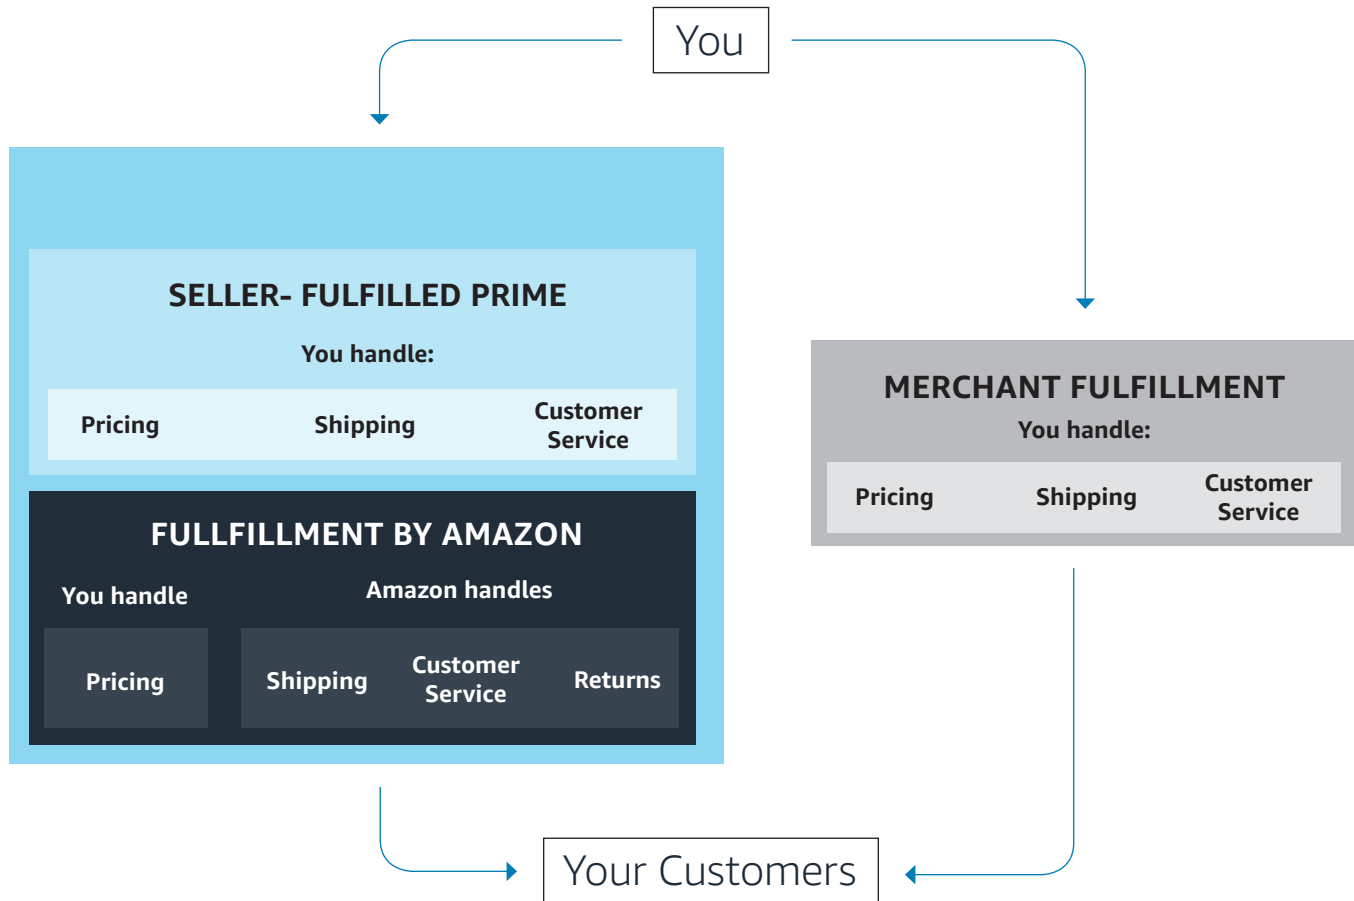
You

SELLER- FULFILLED PRIME

You handle:

Pricing

Shipping

Customer Service

FULLFILLMENT BY AMAZON

You handle

Amazon handles

Pricing

Shipping

Customer Service

Returns

MERCHANT FULFILLMENT

You handle:

Pricing

Shipping

Customer Service

Your Customers